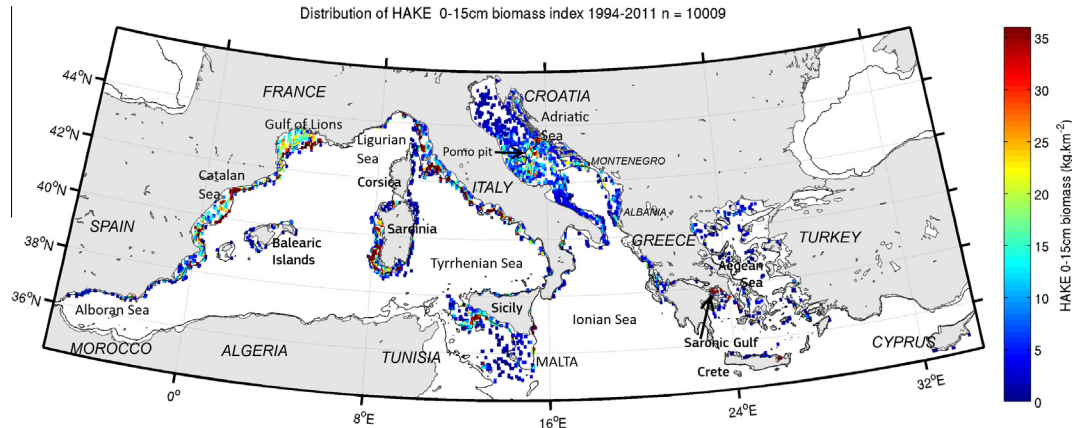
Distribution of HAKE 0-15cm biomass index 1994-2011 n = 10009

44°N
42°N
40°N
38°N
36°N

FRANCE
Gulf of Lions
Ligurian Sea
CROATIA
Adriatic Sea
Pomo pit
MONTENEGRO
Catalan Sea
Corsica
ITALY
ALBANIA
SPAIN
Sardinia
GREECE
TURKEY
Balearic Islands
Tyrrhenian Sea
Aegean Sea
Alboran Sea
Sicily
Ionian Sea
MOROCCO
ALGERIA
TUNISIA
MALTA
Saronic Gulf
Crete
CYPRUS

0°
8°E
16°E
24°E
32°E

HAKE 0-15cm biomass (kg.km$^{-2}$)
35
30
25
20
15
10
5
0